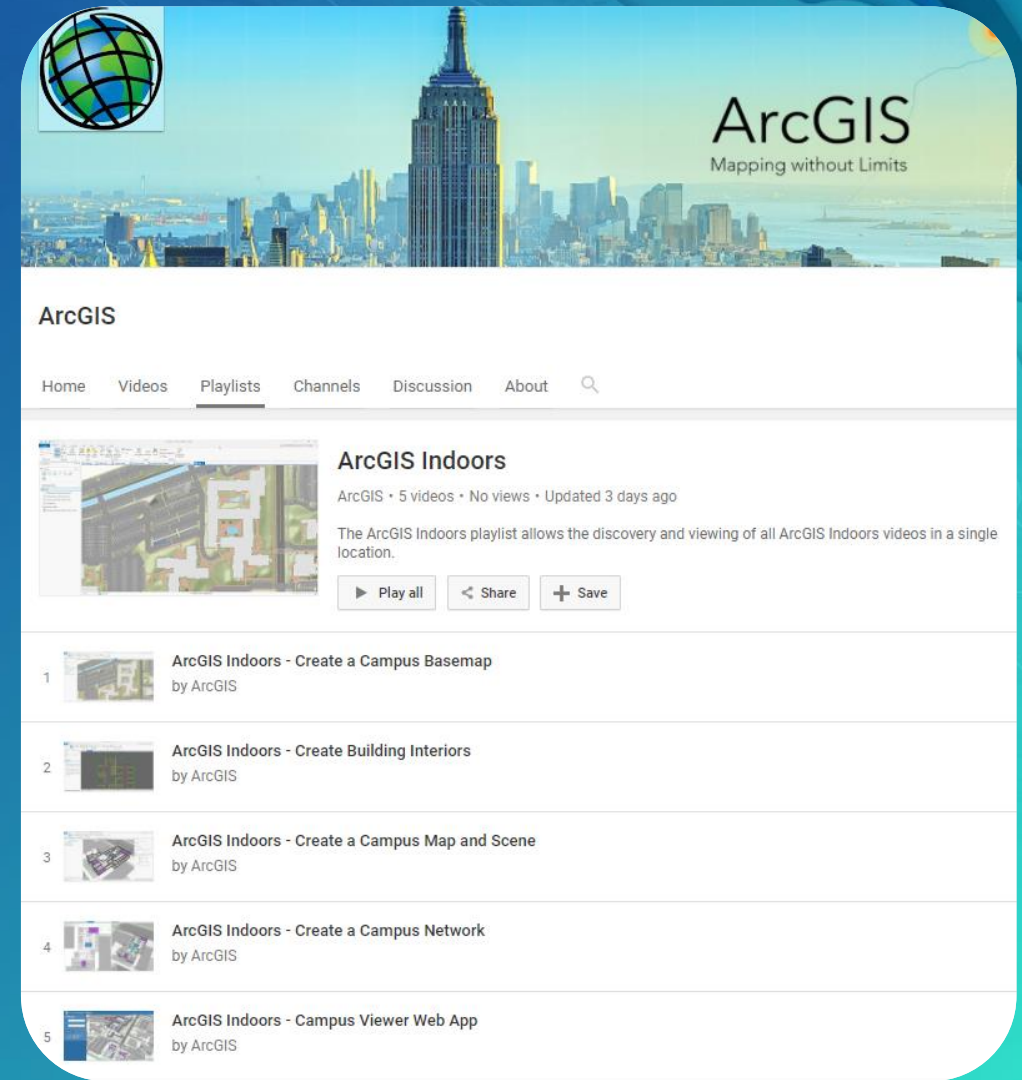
ArcGIS
Mapping without Limits

ArcGIS

Home Videos Playlists Channels Discussion About

ArcGIS Indoors
ArcGIS • 5 videos • No views • Updated 3 days ago
The ArcGIS Indoors playlist allows the discovery and viewing of all ArcGIS Indoors videos in a single location.

Play all Share Save

1 ArcGIS Indoors - Create a Campus Basemap
by ArcGIS

2 ArcGIS Indoors - Create Building Interiors
by ArcGIS

3 ArcGIS Indoors - Create a Campus Map and Scene
by ArcGIS

4 ArcGIS Indoors - Create a Campus Network
by ArcGIS

5 ArcGIS Indoors - Campus Viewer Web App
by ArcGIS